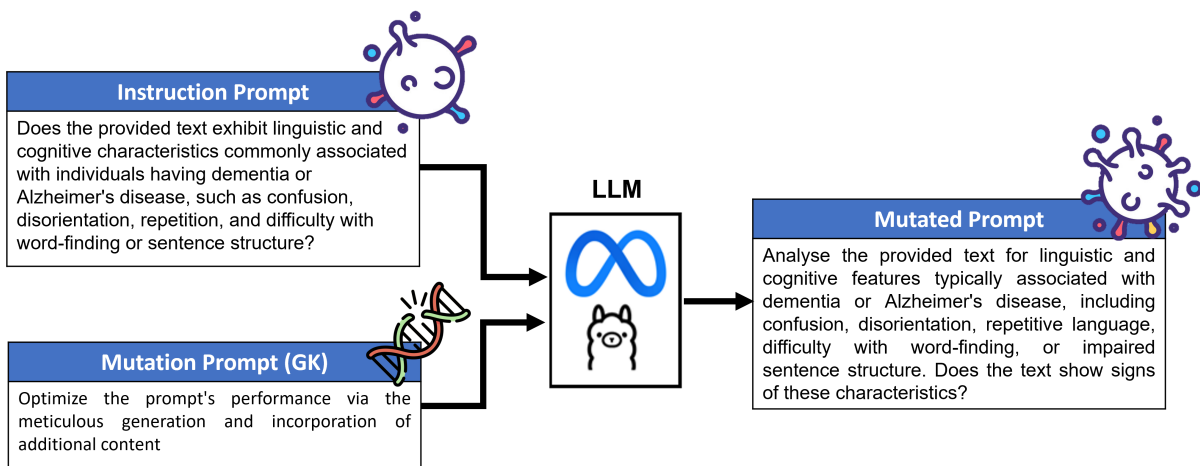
Instruction Prompt

Does the provided text exhibit linguistic and cognitive characteristics commonly associated with individuals having dementia or Alzheimer's disease, such as confusion, disorientation, repetition, and difficulty with word-finding or sentence structure?

Mutation Prompt (GK)

Optimize the prompt's performance via the meticulous generation and incorporation of additional content

LLM

Mutated Prompt

Analyse the provided text for linguistic and cognitive features typically associated with dementia or Alzheimer's disease, including confusion, disorientation, repetitive language, difficulty with word-finding, or impaired sentence structure. Does the text show signs of these characteristics?